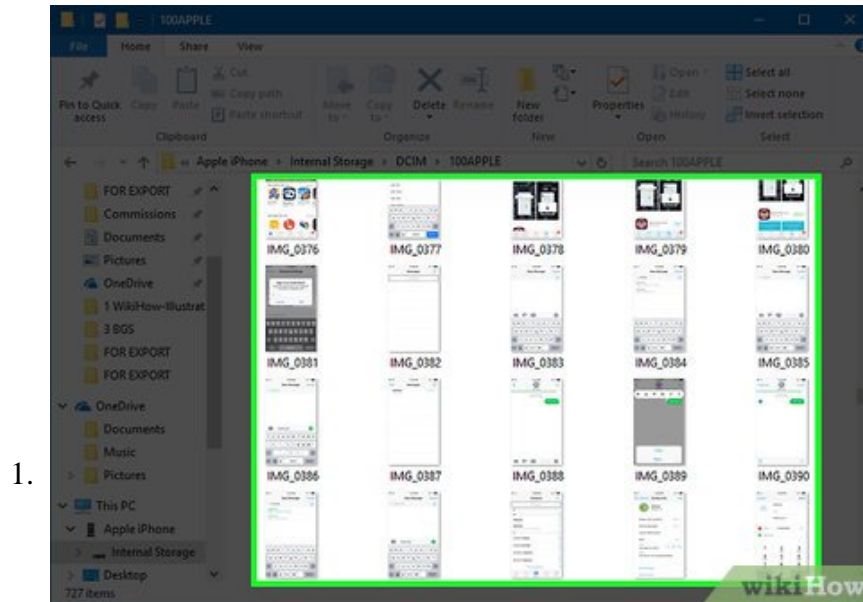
1.

100APPLE

File Home Share View

Pin to Quick access Copy Paste Cut Copy path Paste shortcut

Clipboard

Move to Copy to Delete Rename

Organize

New folder

New

Properties Open Edit History

Open

Select all Select none Invert selection

Select

« Apple iPhone › Internal Storage › DCIM › 100APPLE

Search 100APPLE

FOR EXPORT
Commissions
Documents
Pictures
OneDrive
1 WikiHow-Illustrat
3 BGS
FOR EXPORT
FOR EXPORT
OneDrive
Documents
Music
Pictures
This PC
Apple iPhone
Internal Storage
Desktop
727 items

IMG_0376 IMG_0377 IMG_0378 IMG_0379 IMG_0380
IMG_0381 IMG_0382 IMG_0383 IMG_0384 IMG_0385
IMG_0386 IMG_0387 IMG_0388 IMG_0389 IMG_0390

wikiHow